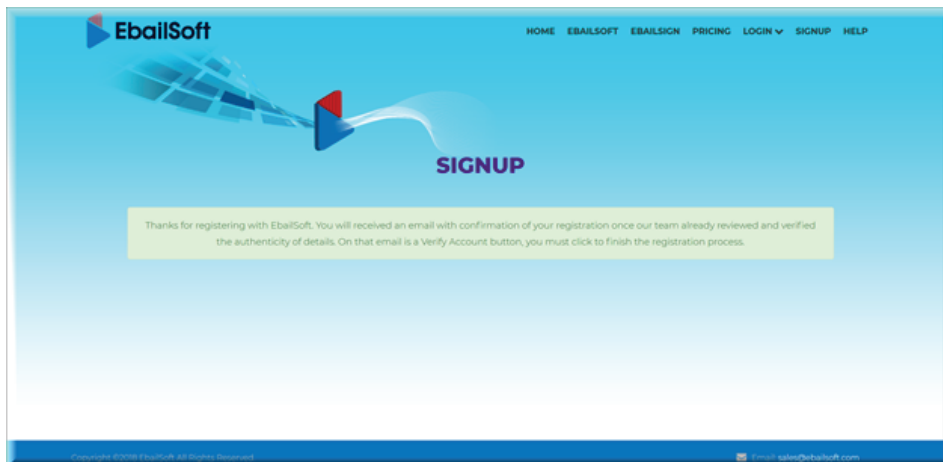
EbailSoft

HOME EBAILSOFT EBAILSIGN PRICING LOGIN SIGNUP HELP

SIGNUP

Thanks for registering with EbailSoft. You will received an email with confirmation of your registration once our team already reviewed and verified the authenticity of details. On that email is a Verify Account button, you must click to finish the registration process.

Copyright ©2018 EbailSoft All Rights Reserved

Email: sales@ebailsoft.com